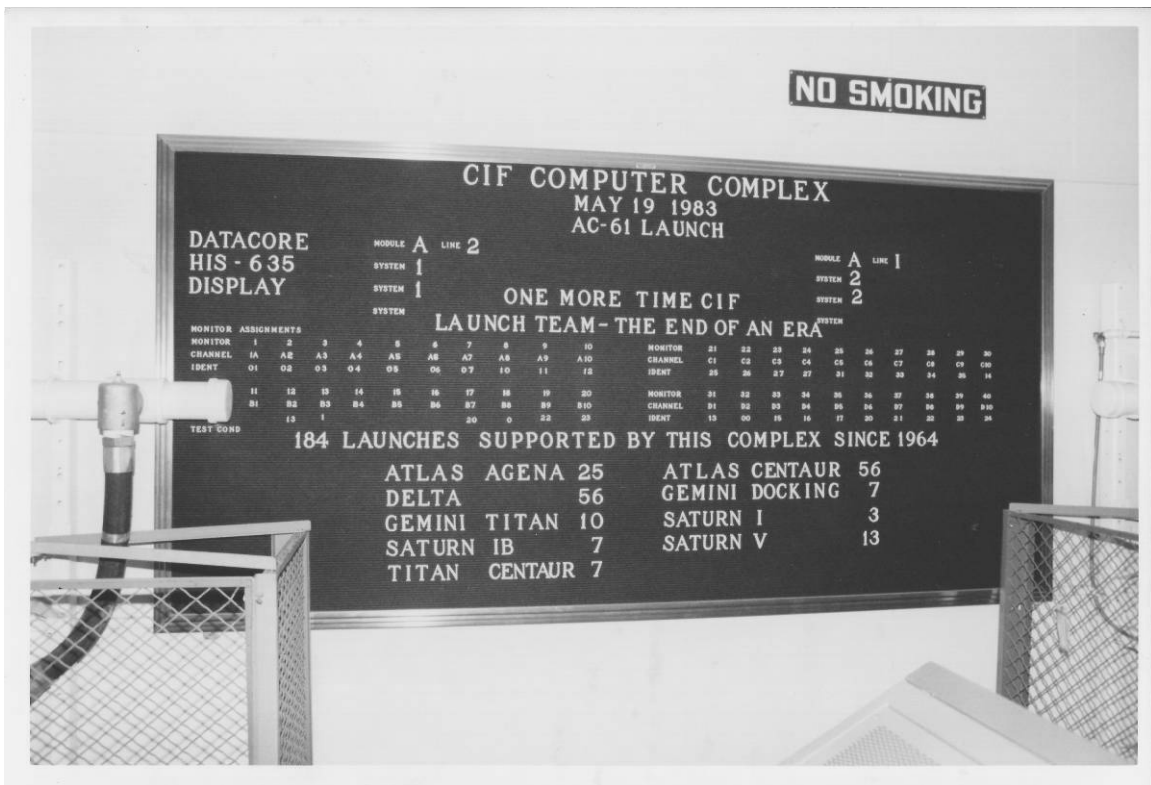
NO SMOKING

CIF COMPUTER COMPLEX
MAY 19 1983
AC-61 LAUNCH

DATACORE
HIS - 635
DISPLAY

MODULE A LINE 2
SYSTEM 1
SYSTEM 1
SYSTEM

MODULE A LINE 1
SYSTEM 2
SYSTEM 2
SYSTEM

ONE MORE TIME CIF
LAUNCH TEAM - THE END OF AN ERA

MONITOR ASSIGNMENTS

| MONITOR | 1 | 2 | 3 | 4 | 5 | 6 | 7 | 8 | 9 | 10 |
|---|---|---|---|---|---|---|---|---|---|---|
| CHANNEL | 1A | A2 | A3 | A4 | A5 | A6 | A7 | A8 | A9 | A10 |
| IDENT | 01 | 02 | 03 | 04 | 05 | 06 | 07 | 10 | 11 | 12 |
| | 11 | 12 | 13 | 14 | 15 | 16 | 17 | 18 | 19 | 20 |
| | B1 | B2 | B3 | B4 | B5 | B6 | B7 | B8 | B9 | B10 |
| | | 13 | 1 | | | | 20 | 0 | 22 | 23 |

TEST COND

| MONITOR | 21 | 22 | 23 | 24 | 25 | 26 | 27 | 28 | 29 | 30 |
|---|---|---|---|---|---|---|---|---|---|---|
| CHANNEL | C1 | C2 | C3 | C4 | C5 | C6 | C7 | C8 | C9 | C10 |
| IDENT | 25 | 26 | 27 | 27 | 31 | 32 | 33 | 34 | 35 | 14 |
| MONITOR | 31 | 32 | 33 | 34 | 35 | 36 | 37 | 38 | 39 | 40 |
| CHANNEL | D1 | D2 | D3 | D4 | D5 | D6 | D7 | D8 | D9 | D10 |
| IDENT | 13 | 00 | 15 | 16 | 17 | 20 | 21 | 22 | 23 | 24 |

184 LAUNCHES SUPPORTED BY THIS COMPLEX SINCE 1964

ATLAS AGENA 25
DELTA 56
GEMINI TITAN 10
SATURN IB 7
TITAN CENTAUR 7

ATLAS CENTAUR 56
GEMINI DOCKING 7
SATURN I 3
SATURN V 13